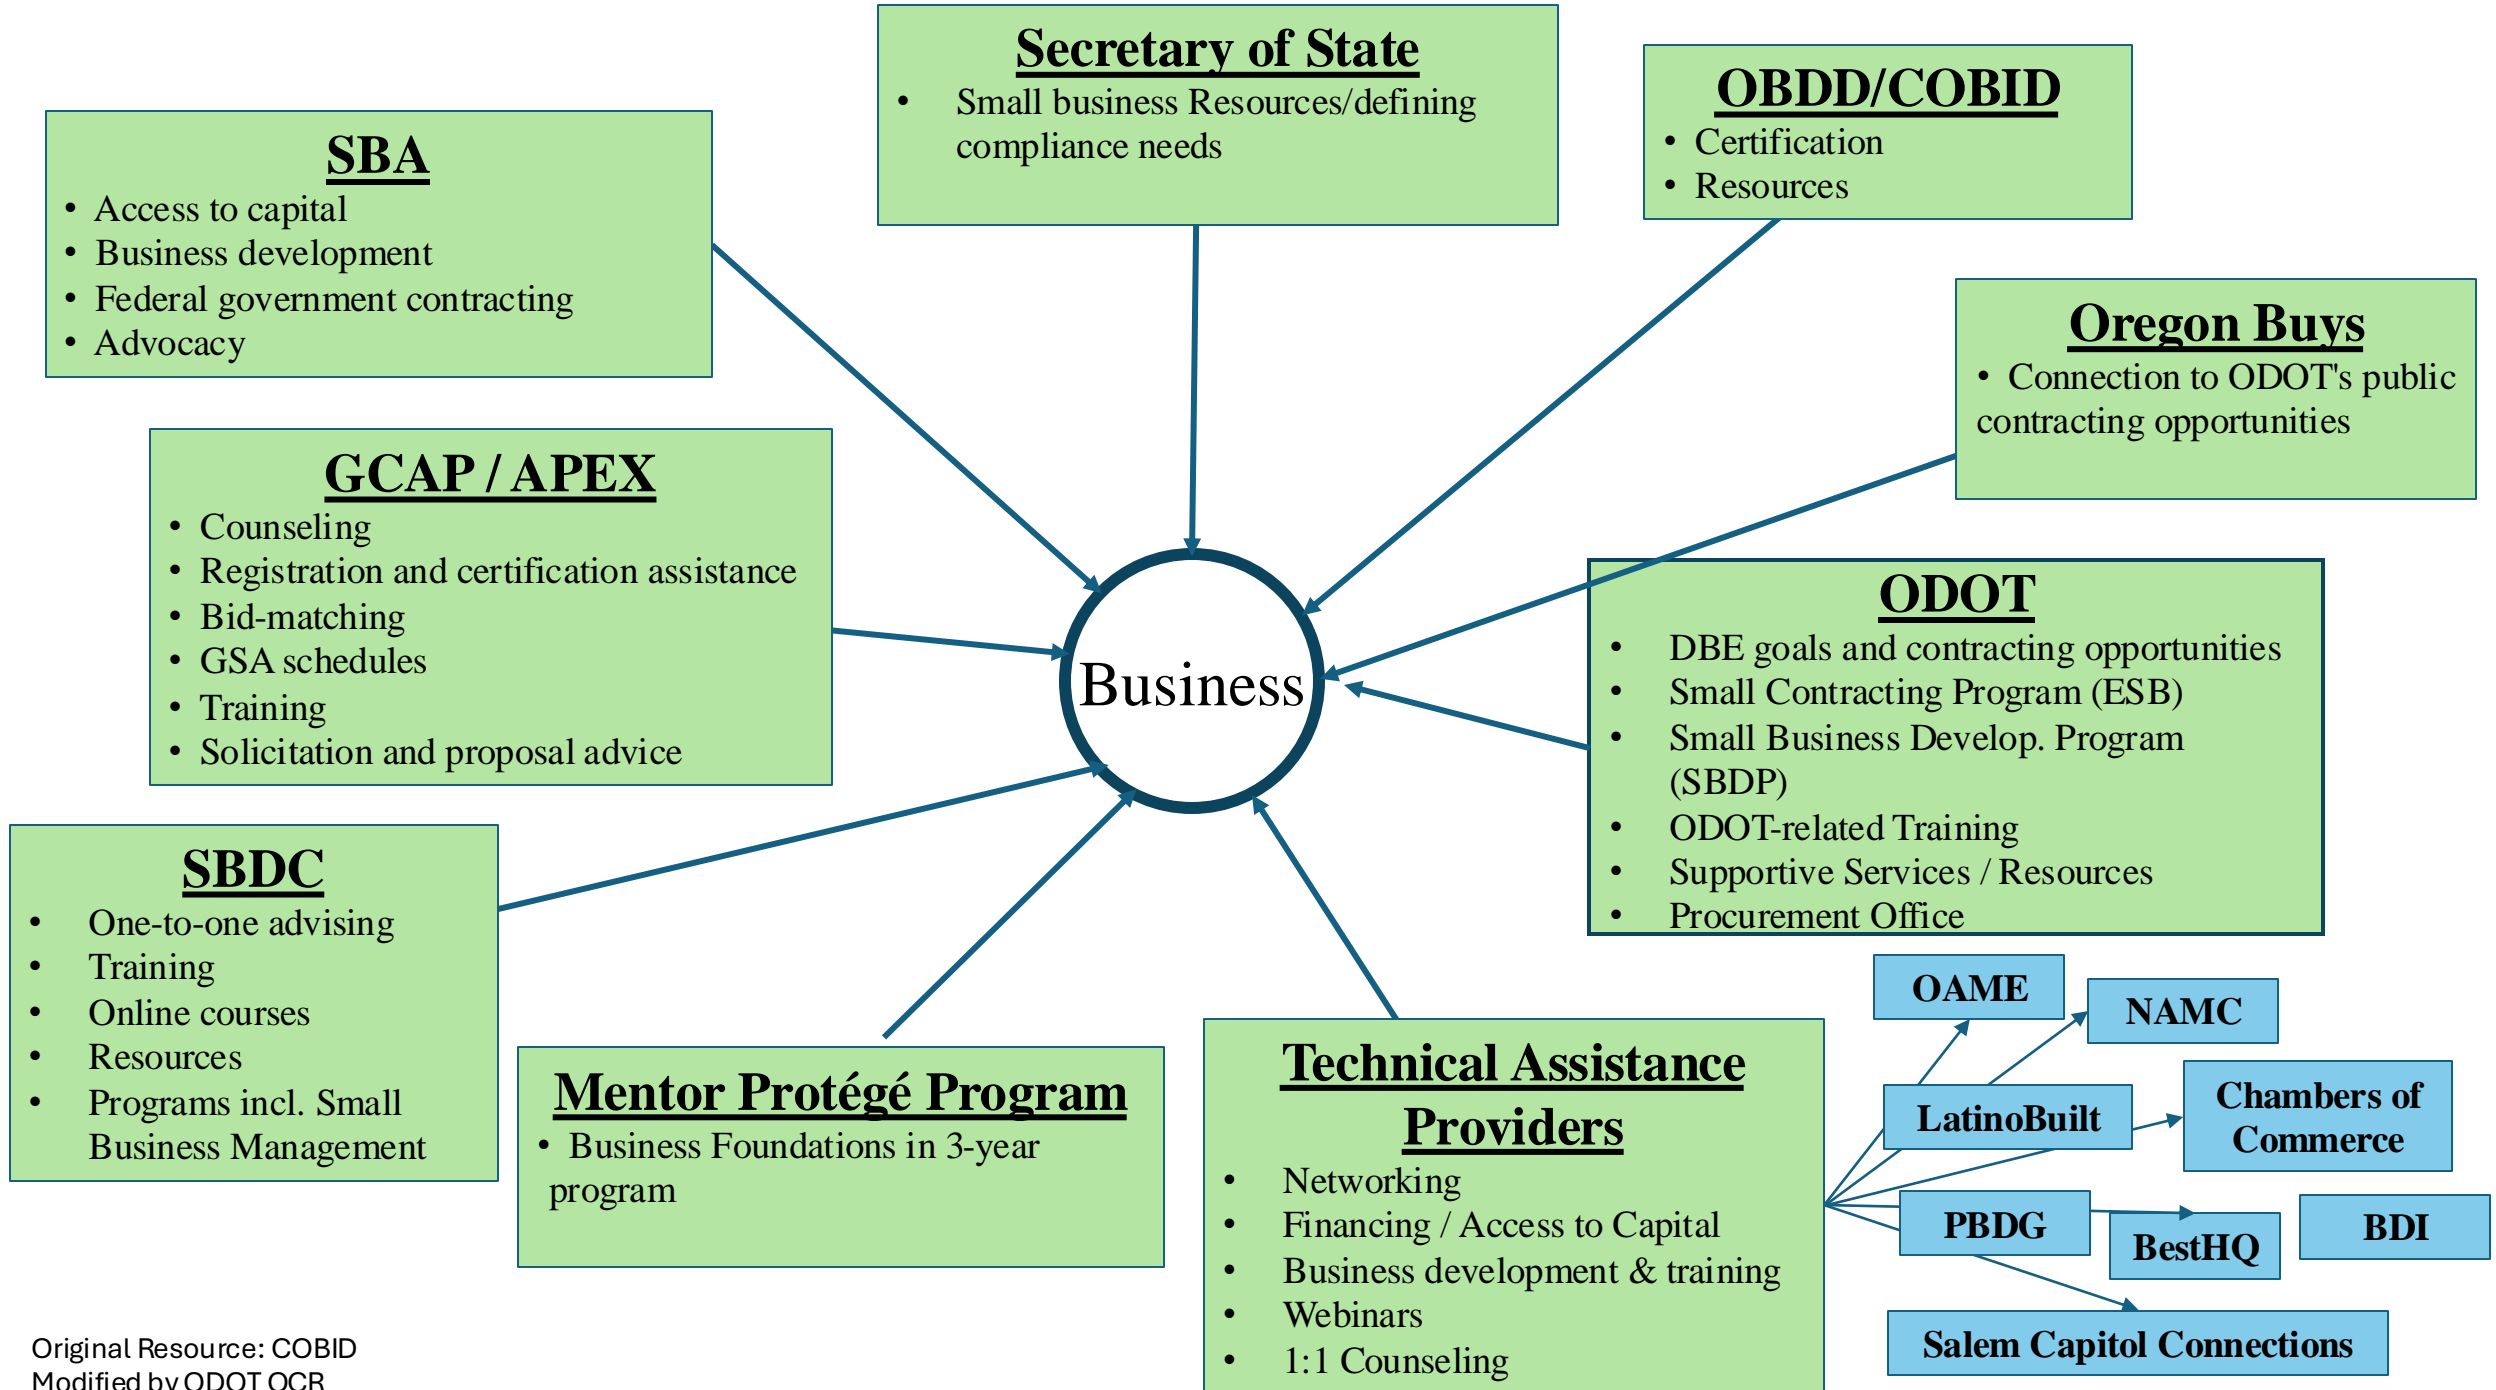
Secretary of State
- Small business Resources/defining compliance needs

OBDD/COBID
- Certification
- Resources

SBA
- Access to capital
- Business development
- Federal government contracting
- Advocacy

Oregon Buys
- Connection to ODOT's public contracting opportunities

GCAP / APEX
- Counseling
- Registration and certification assistance
- Bid-matching
- GSA schedules
- Training
- Solicitation and proposal advice

Business

ODOT
- DBE goals and contracting opportunities
- Small Contracting Program (ESB)
- Small Business Develop. Program (SBDP)
- ODOT-related Training
- Supportive Services / Resources
- Procurement Office

SBDC
- One-to-one advising
- Training
- Online courses
- Resources
- Programs incl. Small Business Management

Mentor Protégé Program
- Business Foundations in 3-year program

Technical Assistance Providers
- Networking
- Financing / Access to Capital
- Business development & training
- Webinars
- 1:1 Counseling

OAME

NAMC

LatinoBuilt

Chambers of Commerce

PBDG

BestHQ

BDI

Salem Capitol Connections

Original Resource: COBID
Modified by ODOT OCR